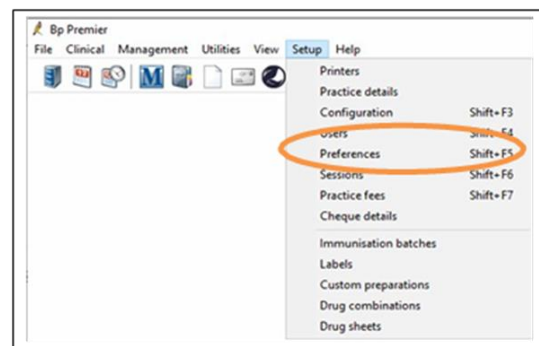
Bp Premier
File Clinical Management Utilities View Setup Help

Printers
Practice details
Configuration Shift+F3
Users Shift+F4
Preferences Shift+F5
Sessions Shift+F6
Practice fees Shift+F7
Cheque details
Immunisation batches
Labels
Custom preparations
Drug combinations
Drug sheets